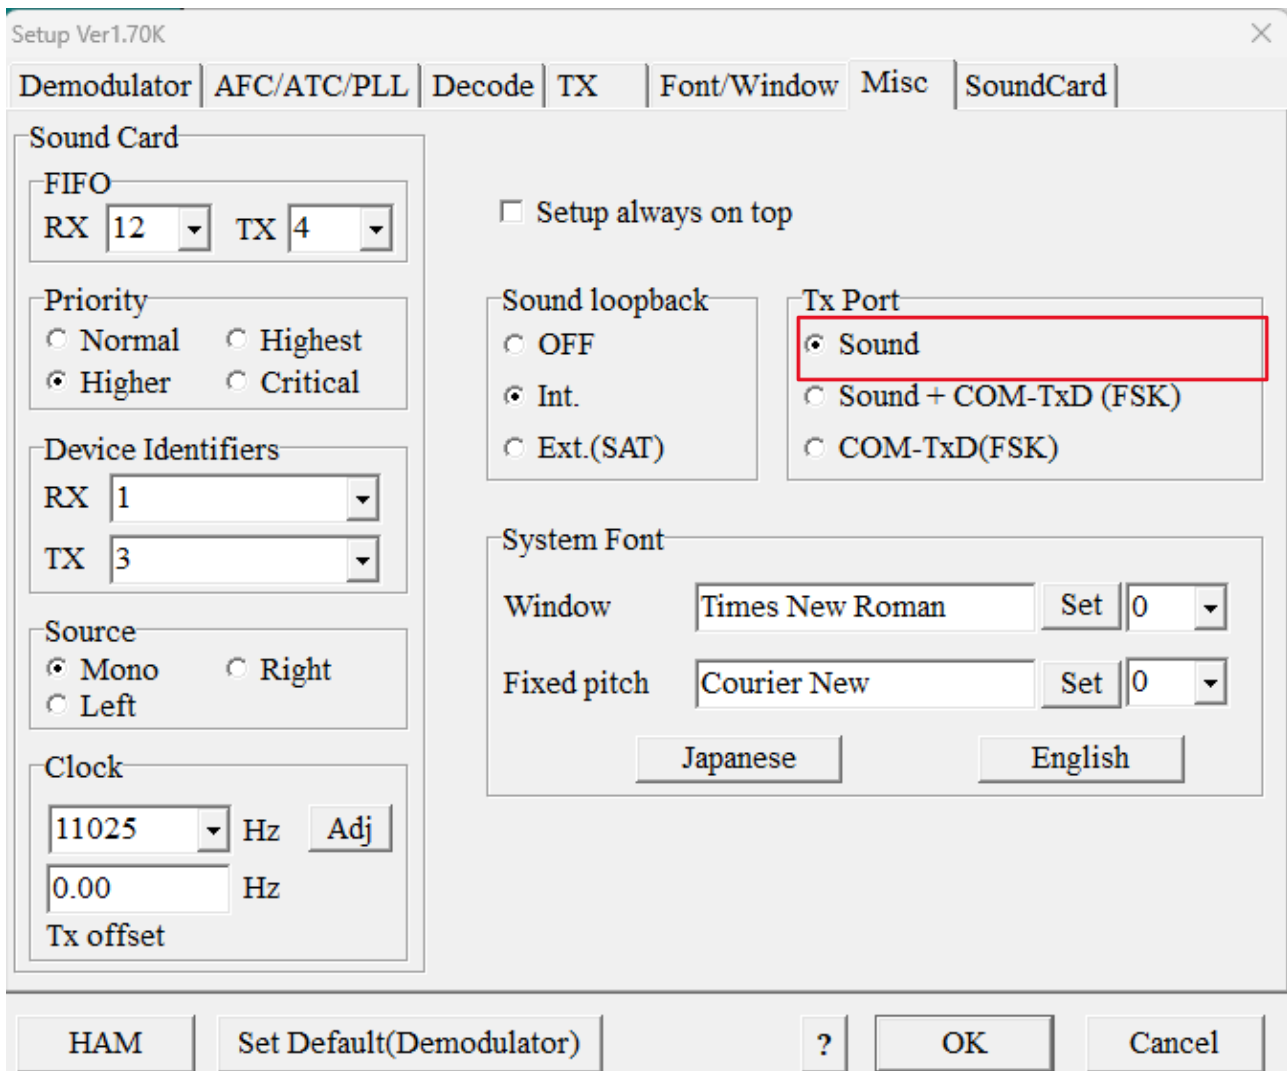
Setup Ver1.70K

Demodulator | AFC/ATC/PLL | Decode | TX | Font/Window | Misc | SoundCard

Sound Card
FIFO
RX 12 TX 4

Priority
Normal Highest
Higher Critical

Device Identifiers
RX 1
TX 3

Source
Mono Right
Left

Clock
11025 Hz Adj
0.00 Hz
Tx offset

Setup always on top

Sound loopback
OFF
Int.
Ext.(SAT)

Tx Port
Sound
Sound + COM-TxD (FSK)
COM-TxD(FSK)

System Font
Window Times New Roman Set 0
Fixed pitch Courier New Set 0
Japanese English

HAM | Set Default(Demodulator) | ? | OK | Cancel